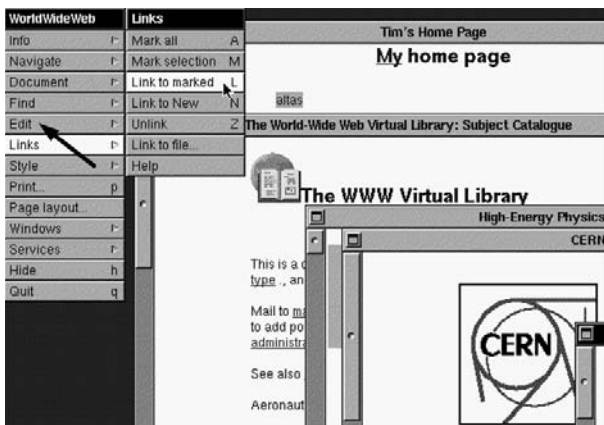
WorldWideWeb
Info
Navigate
Document
Find
Edit
Links
Style
Print... p
Page layout...
Windows
Services
Hide h
Quit q

Links
Mark all A
Mark selection M
Link to marked L
Link to New N
Unlink Z
Link to file...
Help

Tim's Home Page
My home page

altas

The World-Wide Web Virtual Library: Subject Catalogue

The WWW Virtual Library

High-Energy Physics

CERN

This is a
type , an

Mail to ma
to add po
administra

See also

Aeronaut

CERN